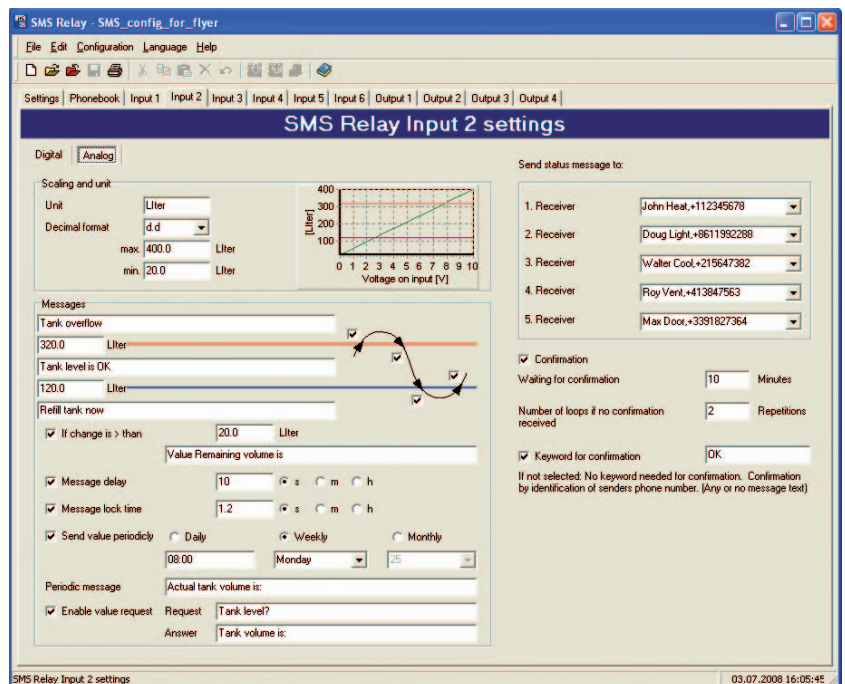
SMS Relay - SMS_config_for_flyer

File Edit Configuration Language Help

Settings | Phonebook | Input 1 | Input 2 | Input 3 | Input 4 | Input 5 | Input 6 | Output 1 | Output 2 | Output 3 | Output 4

SMS Relay Input 2 settings

Digital Analog

Scaling and unit

Unit LIter

Decimal format d.d

max. 400.0 LIter

min. 20.0 LIter

400
300
200
100
[LIter]
0 1 2 3 4 5 6 7 8 9 10
Voltage on input [V]

Messages

Tank overflow

320.0 LIter

Tank level is OK

120.0 LIter

Refill tank now

If change is > than 20.0 LIter

Value Remaining volume is

Message delay 10 s m h

Message lock time 1.2 s m h

Send value periodicly Daily Weekly Monthly

08:00 Monday 25

Periodic message Actual tank volume is:

Enable value request Request Tank level?

Answer Tank volume is:

Send status message to:

1. Receiver John Heat,+112345678

2. Receiver Doug Light,+8611992288

3. Receiver Walter Cool,+215647382

4. Receiver Roy Vent,+413847563

5. Receiver Max Door,+3391827364

Confirmation

Waiting for confirmation 10 Minutes

Number of loops if no confirmation received 2 Repetitions

Keyword for confirmation OK

If not selected: No keyword needed for confirmation. Confirmation by identification of senders phone number. (Any or no message text)

SMS Relay Input 2 settings

03.07.2008 16:05:45